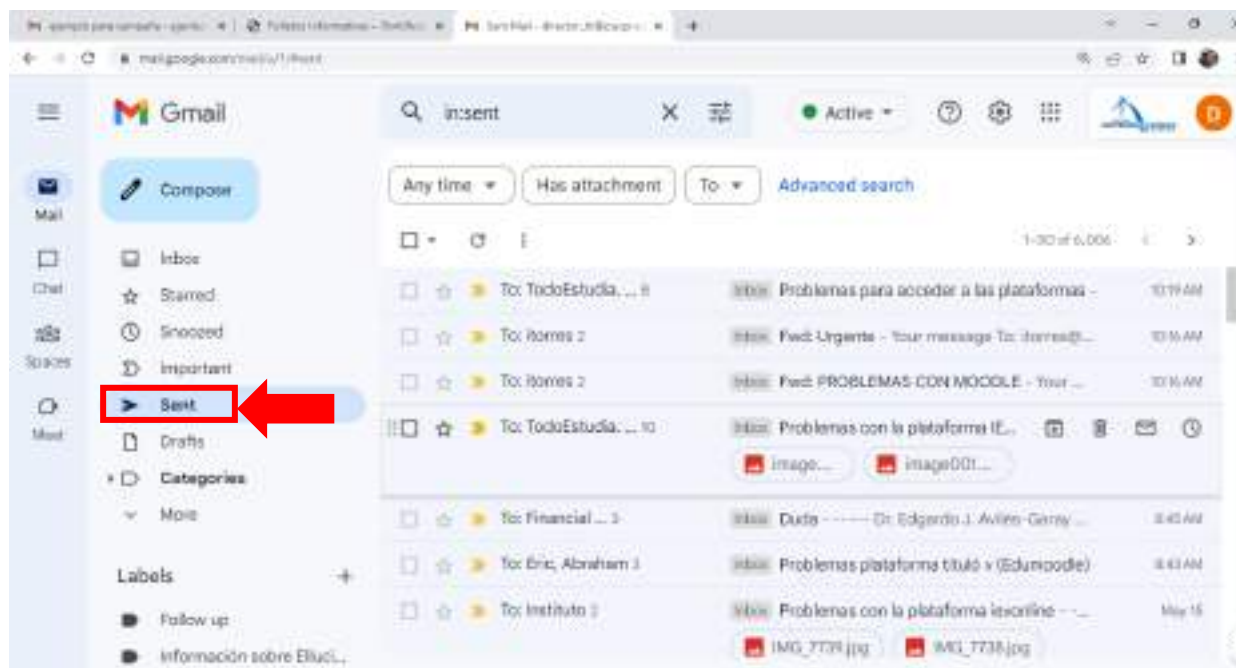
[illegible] | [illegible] | Sent Mail - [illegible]

mail.google.com/mail/u/1/#sent

Gmail

in:sent

Active

Compose

Mail

Chat

Spaces

Meet

Inbox
Starred
Snoozed
Important
Sent
Drafts
Categories
More

Labels +
Follow up
Información sobre Elluci...

Any time ▾ | Has attachment | To ▾ | Advanced search

1–50 of 6,006

To: TodoEstudia, ... 8 | Inbox Problemas para acceder a las plataformas - | 10:19 AM
To: itorres 2 | Inbox Fwd: Urgente - Your message To: itorres@... | 10:16 AM
To: itorres 2 | Inbox Fwd: PROBLEMAS CON MOODLE - Your ... | 10:16 AM
To: TodoEstudia, ... 10 | Inbox Problemas con la plataforma IE... | image... | image001...
To: Financial ... 3 | Inbox Duda - ------ Dr. Edgardo J. Aviles-Geray ... | 8:45 AM
To: Eric, Abraham 3 | Inbox Problemas plataforma tituló v (Edumoodle) | 8:43 AM
To: Instituto 2 | Inbox Problemas con la plataforma lexonline - ... | May 15 | IMG_7739.jpg | IMG_7738.jpg